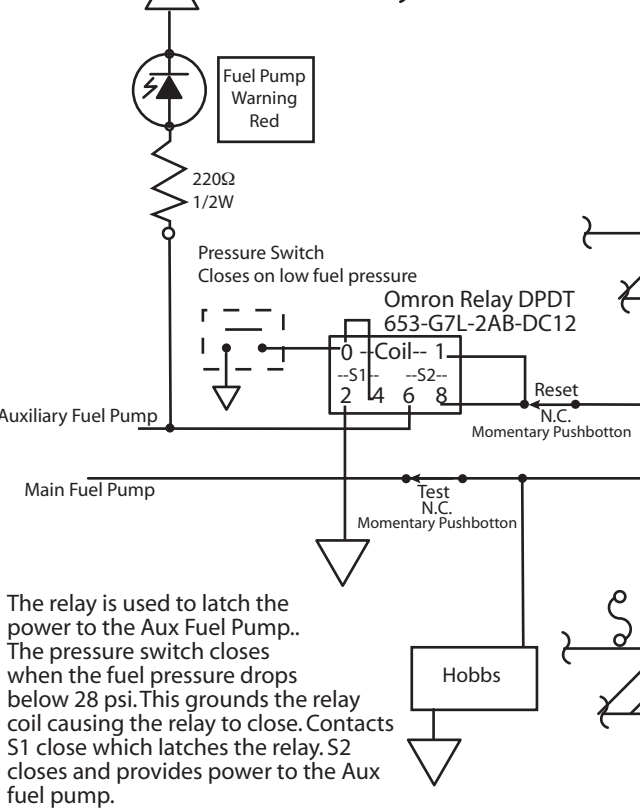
Fuel Pump Warning Red

220Ω 1/2W

Pressure Switch
Closes on low fuel pressure

Omron Relay DPDT
653-G7L-2AB-DC12

0 --Coil-- 1
--S1-- --S2--
2 4 6 8

Reset
N.C.
Momentary Pushbotton

Auxiliary Fuel Pump

Main Fuel Pump

Test
N.C.
Momentary Pushbotton

Hobbs

The relay is used to latch the power to the Aux Fuel Pump.. The pressure switch closes when the fuel pressure drops below 28 psi. This grounds the relay coil causing the relay to close. Contacts S1 close which latches the relay. S2 closes and provides power to the Aux fuel pump.